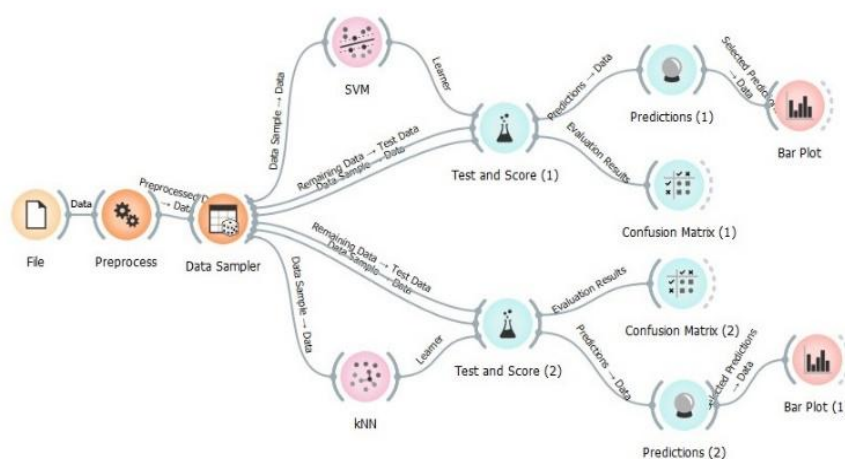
File

Data

Preprocess

Preprocessed Data → Data

Data Sampler

Data Sample → Data

SVM

Learner

Remaining Data → Test Data

Data Sample → Data

Test and Score (1)

Predictions → Data

Predictions (1)

Selected Predictions → Data

Bar Plot

Evaluation Results

Confusion Matrix (1)

Remaining Data → Test Data

Data Sample → Data

Data Sample → Data

kNN

Learner

Test and Score (2)

Evaluation Results

Confusion Matrix (2)

Predictions → Data

Predictions (2)

Selected Predictions → Data

Bar Plot (1